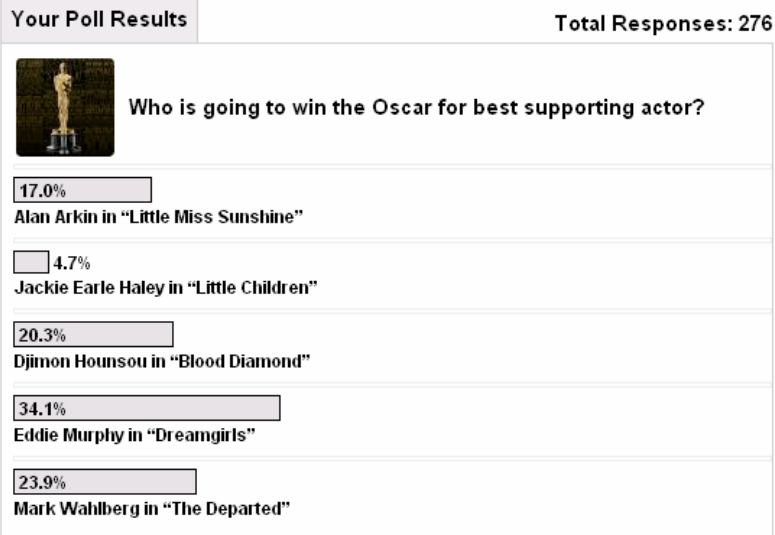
Your Poll Results

Total Responses: 276

Who is going to win the Oscar for best supporting actor?

17.0%
Alan Arkin in “Little Miss Sunshine”

4.7%
Jackie Earle Haley in “Little Children”

20.3%
Djimon Hounsou in “Blood Diamond”

34.1%
Eddie Murphy in “Dreamgirls”

23.9%
Mark Wahlberg in “The Departed”